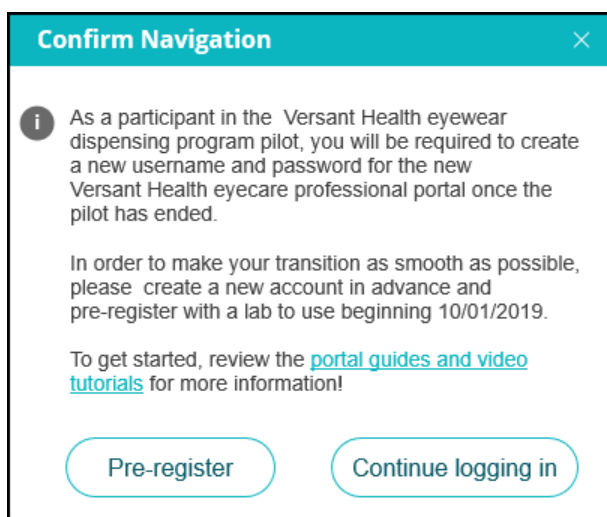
Confirm Navigation

×

i

As a participant in the Versant Health eyewear dispensing program pilot, you will be required to create a new username and password for the new Versant Health eyecare professional portal once the pilot has ended.

In order to make your transition as smooth as possible, please create a new account in advance and pre-register with a lab to use beginning 10/01/2019.

To get started, review the portal guides and video tutorials for more information!

Pre-register

Continue logging in